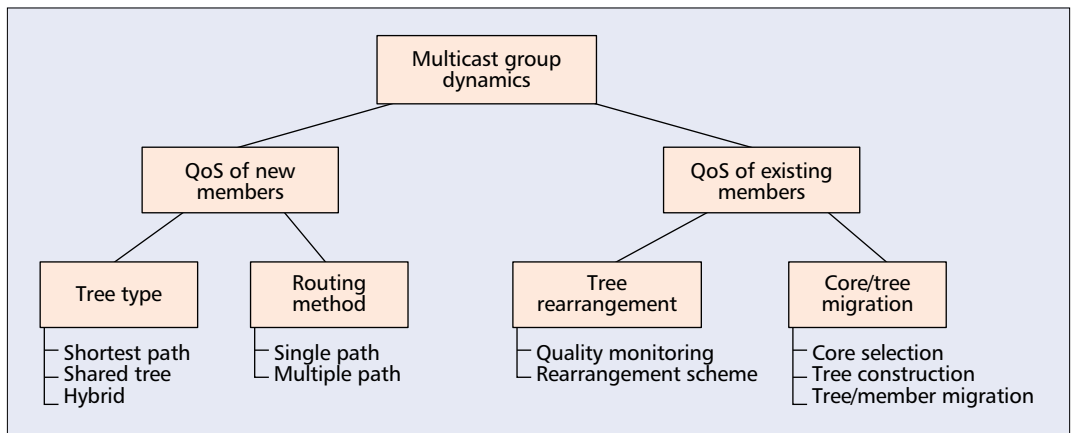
Multicast group dynamics

QoS of new members

QoS of existing members

Tree type

Shortest path
Shared tree
Hybrid

Routing method

Single path
Multiple path

Tree rearrangement

Quality monitoring
Rearrangement scheme

Core/tree migration

Core selection
Tree construction
Tree/member migration